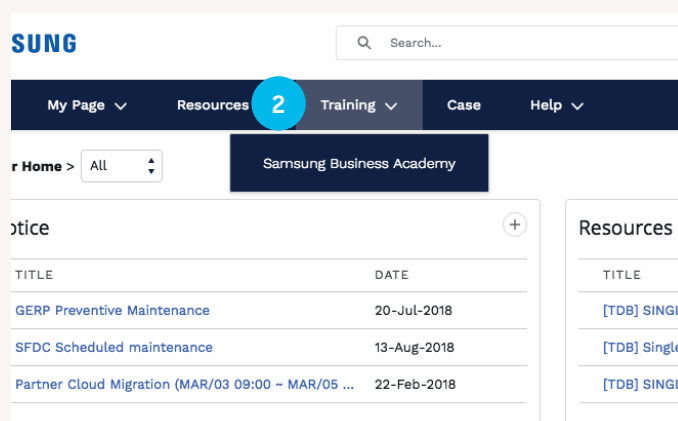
SUNG

Search...

My Page
Resources
2
Training
Case
Help

r Home >
All

Samsung Business Academy

otice

| TITLE | DATE |
|---|---|
| GERP Preventive Maintenance | 20-Jul-2018 |
| SFDC Scheduled maintenance | 13-Aug-2018 |
| Partner Cloud Migration (MAR/03 09:00 ~ MAR/05 ... | 22-Feb-2018 |

Resources

| TITLE |
|---|
| [TDB] SINGL |
| [TDB] Single |
| [TDB] SINGL |